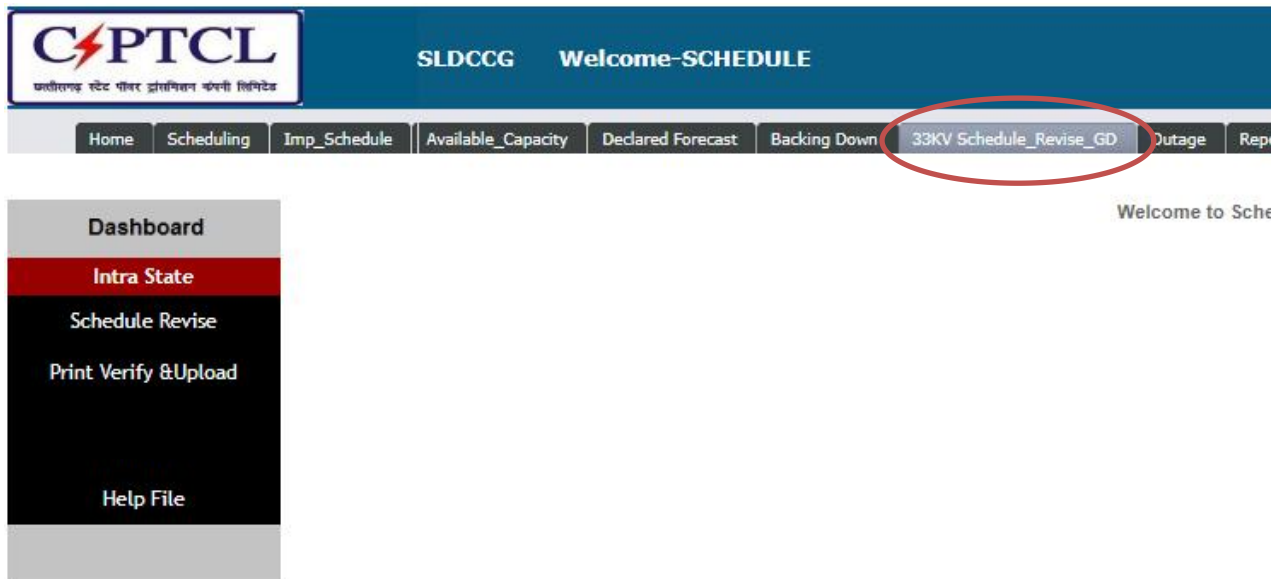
CSPTCL
छत्तीसगढ़ स्टेट पॉवर ट्रांसमिशन कंपनी लिमिटेड

SLDCCG Welcome-SCHEDULE

Home | Scheduling | Imp_Schedule | Available_Capacity | Declared Forecast | Backing Down | 33KV Schedule_Revise_GD | Outage | Repo

Dashboard
Intra State
Schedule Revise
Print Verify &Upload
Help File

Welcome to Sche